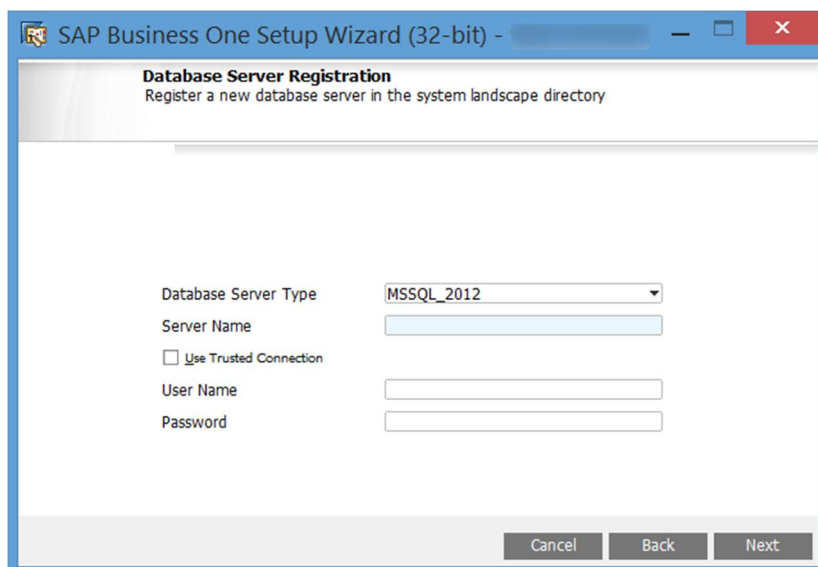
SAP Business One Setup Wizard (32-bit) - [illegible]

Database Server Registration
Register a new database server in the system landscape directory

Database Server Type MSSQL_2012
Server Name
Use Trusted Connection
User Name
Password

Cancel Back Next